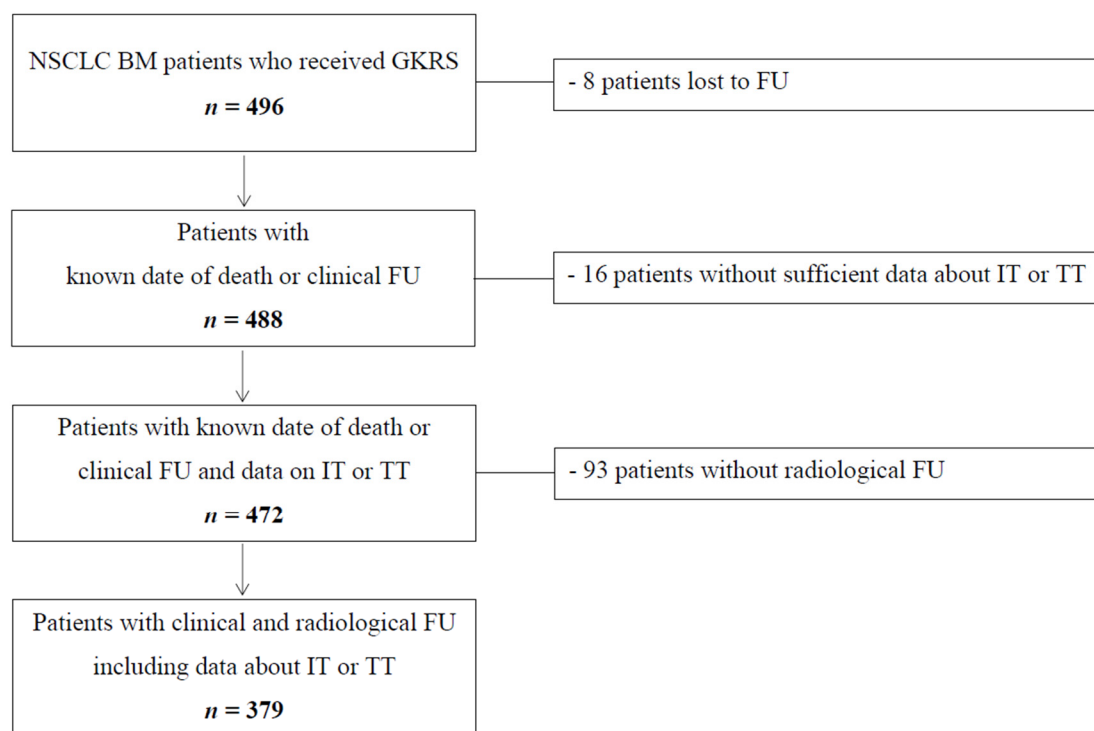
NSCLC BM patients who received GKRS
$n = 496$

- 8 patients lost to FU

Patients with known date of death or clinical FU
$n = 488$

- 16 patients without sufficient data about IT or TT

Patients with known date of death or clinical FU and data on IT or TT
$n = 472$

- 93 patients without radiological FU

Patients with clinical and radiological FU including data about IT or TT
$n = 379$